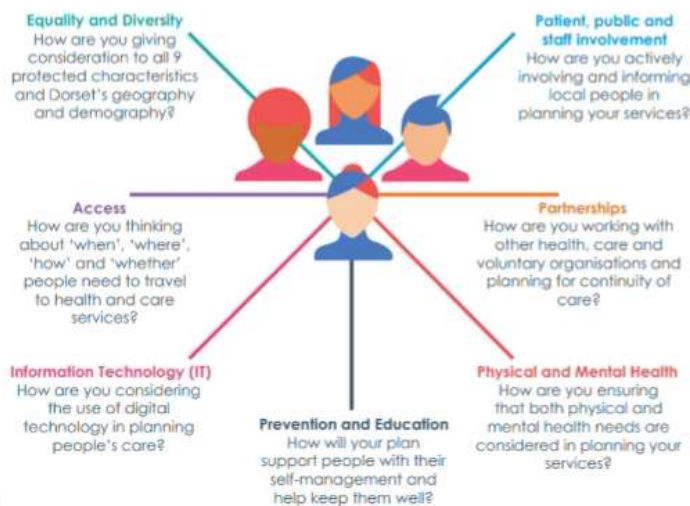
Equality and Diversity
How are you giving consideration to all 9 protected characteristics and Dorset's geography and demography?

Patient, public and staff involvement
How are you actively involving and informing local people in planning your services?

Access
How are you thinking about 'when', 'where', 'how' and 'whether' people need to travel to health and care services?

Partnerships
How are you working with other health, care and voluntary organisations and planning for continuity of care?

Information Technology (IT)
How are you considering the use of digital technology in planning people's care?

Physical and Mental Health
How are you ensuring that both physical and mental health needs are considered in planning your services?

Prevention and Education
How will your plan support people with their self-management and help keep them well?